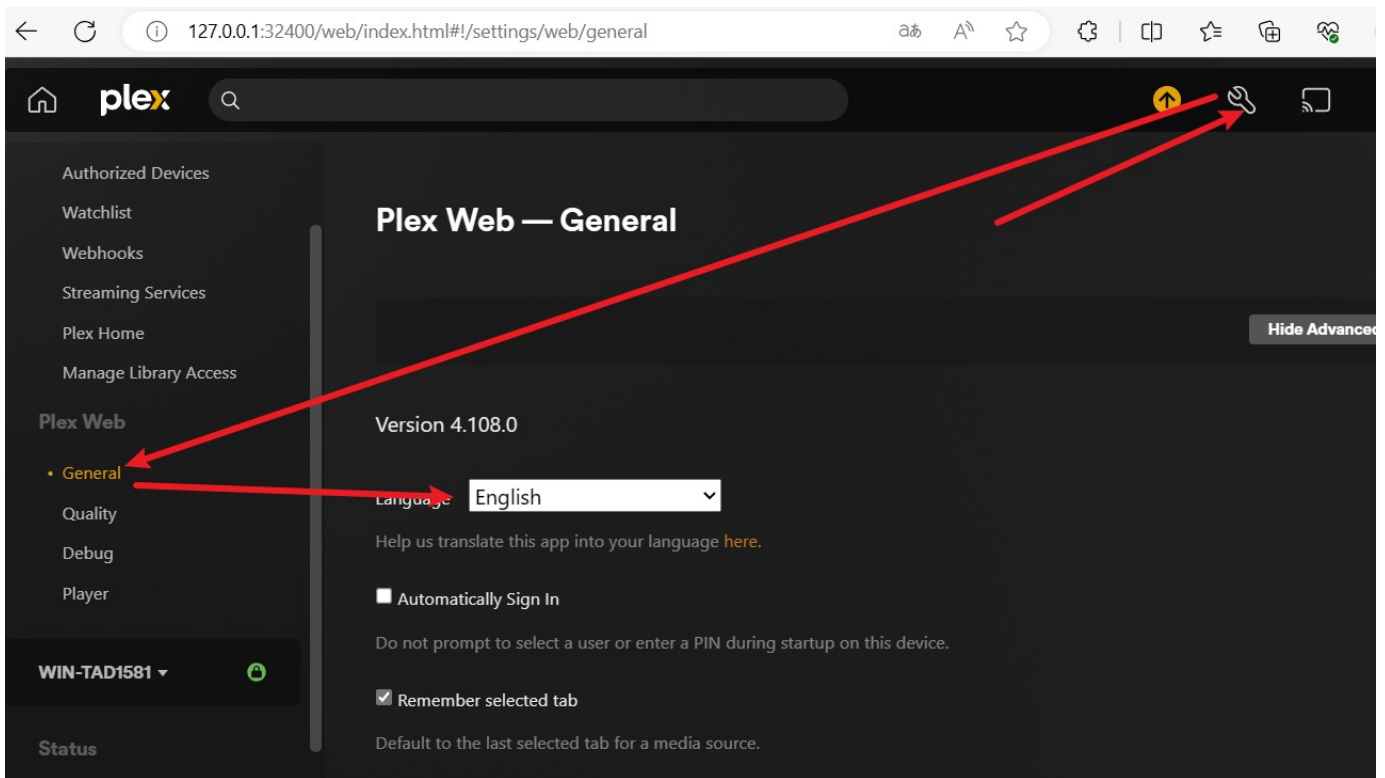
127.0.0.1:32400/web/index.html#!/settings/web/general

plex

Authorized Devices
Watchlist
Webhooks
Streaming Services
Plex Home
Manage Library Access

Plex Web
General
Quality
Debug
Player

WIN-TAD1581

Status

Plex Web — General

Hide Advance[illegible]

Version 4.108.0

Language English

Help us translate this app into your language here.

Automatically Sign In

Do not prompt to select a user or enter a PIN during startup on this device.

Remember selected tab

Default to the last selected tab for a media source.